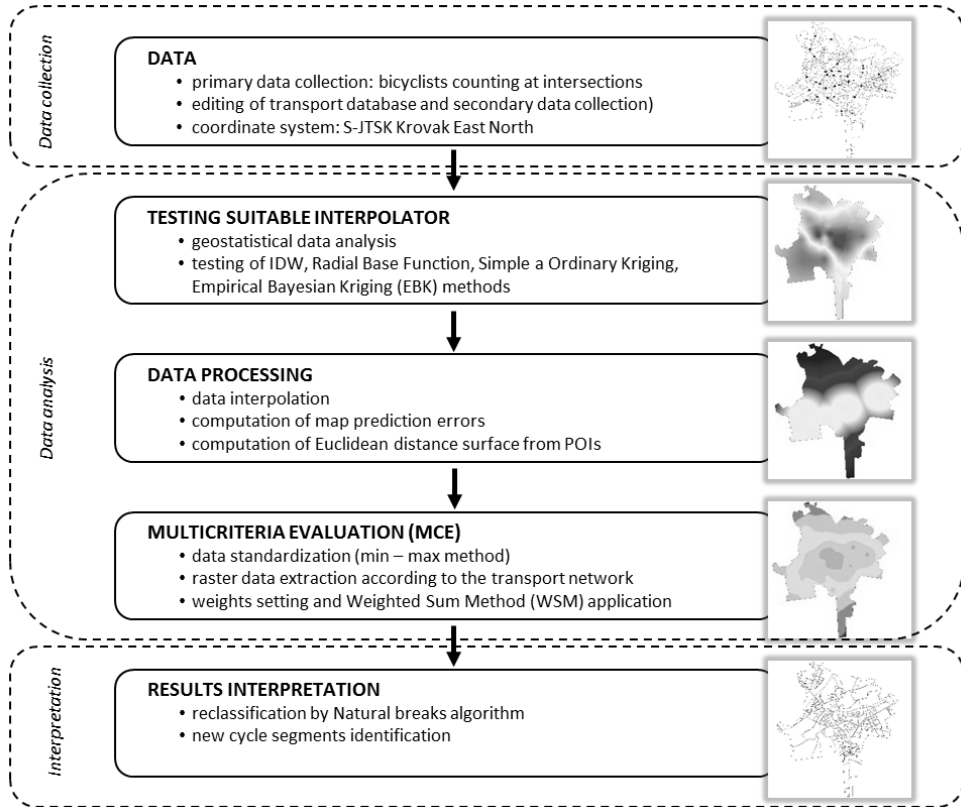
Data collection

DATA
• primary data collection: bicyclists counting at intersections
• editing of transport database and secondary data collection)
• coordinate system: S-JTSK Krovak East North

Data analysis

TESTING SUITABLE INTERPOLATOR
• geostatistical data analysis
• testing of IDW, Radial Base Function, Simple a Ordinary Kriging, Empirical Bayesian Kriging (EBK) methods

DATA PROCESSING
• data interpolation
• computation of map prediction errors
• computation of Euclidean distance surface from POIs

MULTICRITERIA EVALUATION (MCE)
• data standardization (min – max method)
• raster data extraction according to the transport network
• weights setting and Weighted Sum Method (WSM) application

Interpretation

RESULTS INTERPRETATION
• reclassification by Natural breaks algorithm
• new cycle segments identification